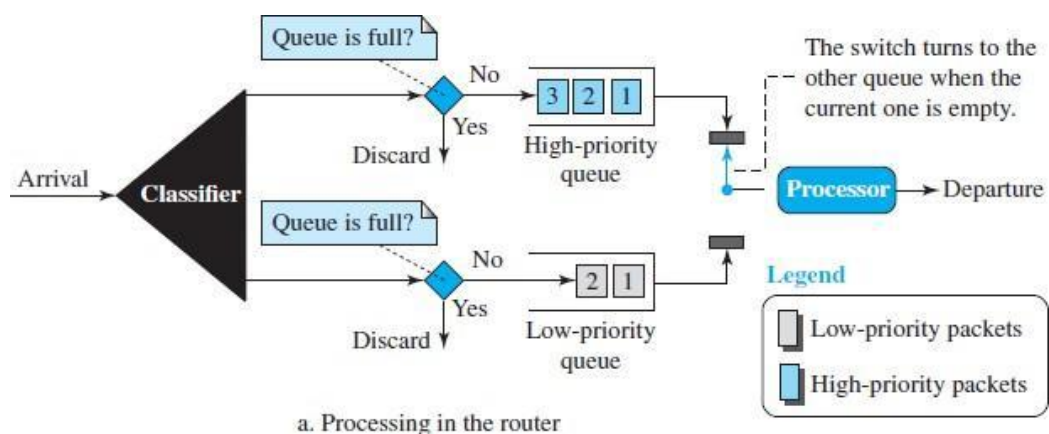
Queue is full?

No

3 2 1

Yes

Discard

High-priority queue

The switch turns to the other queue when the current one is empty.

Arrival

Classifier

Processor

Departure

Queue is full?

No

2 1

Yes

Discard

Low-priority queue

Legend

Low-priority packets

High-priority packets

a. Processing in the router